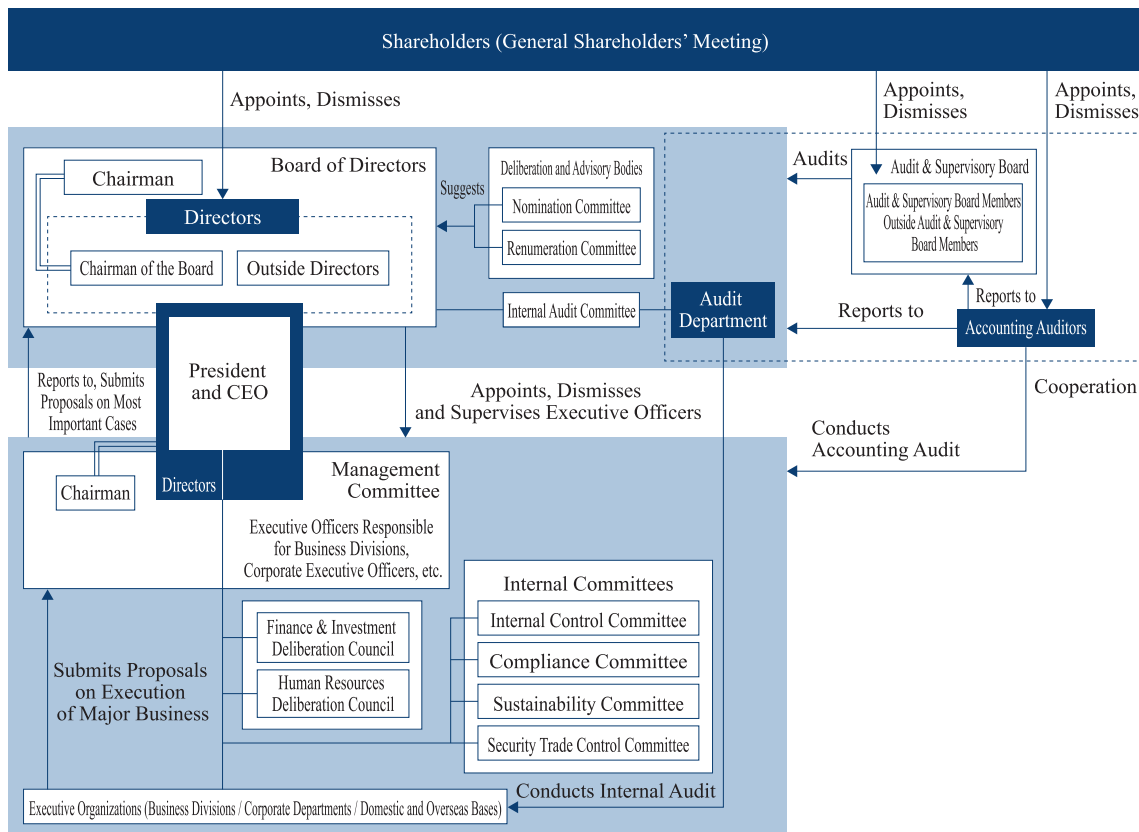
Shareholders (General Shareholders' Meeting)

Appoints, Dismisses

Appoints, Dismisses

Appoints, Dismisses

Board of Directors

Chairman

Directors

Chairman of the Board

Outside Directors

Suggests

Deliberation and Advisory Bodies

Nomination Committee

Renumeration Committee

Internal Audit Committee

Audits

Audit & Supervisory Board

Audit & Supervisory Board Members
Outside Audit & Supervisory Board Members

Audit Department

Reports to

Reports to

Accounting Auditors

Cooperation

President and CEO

Reports to, Submits Proposals on Most Important Cases

Appoints, Dismisses and Supervises Executive Officers

Conducts Accounting Audit

Management Committee

Chairman

Directors

Executive Officers Responsible for Business Divisions, Corporate Executive Officers, etc.

Internal Committees

Internal Control Committee

Compliance Committee

Sustainability Committee

Security Trade Control Committee

Finance & Investment Deliberation Council

Human Resources Deliberation Council

Submits Proposals on Execution of Major Business

Conducts Internal Audit

Executive Organizations (Business Divisions / Corporate Departments / Domestic and Overseas Bases)